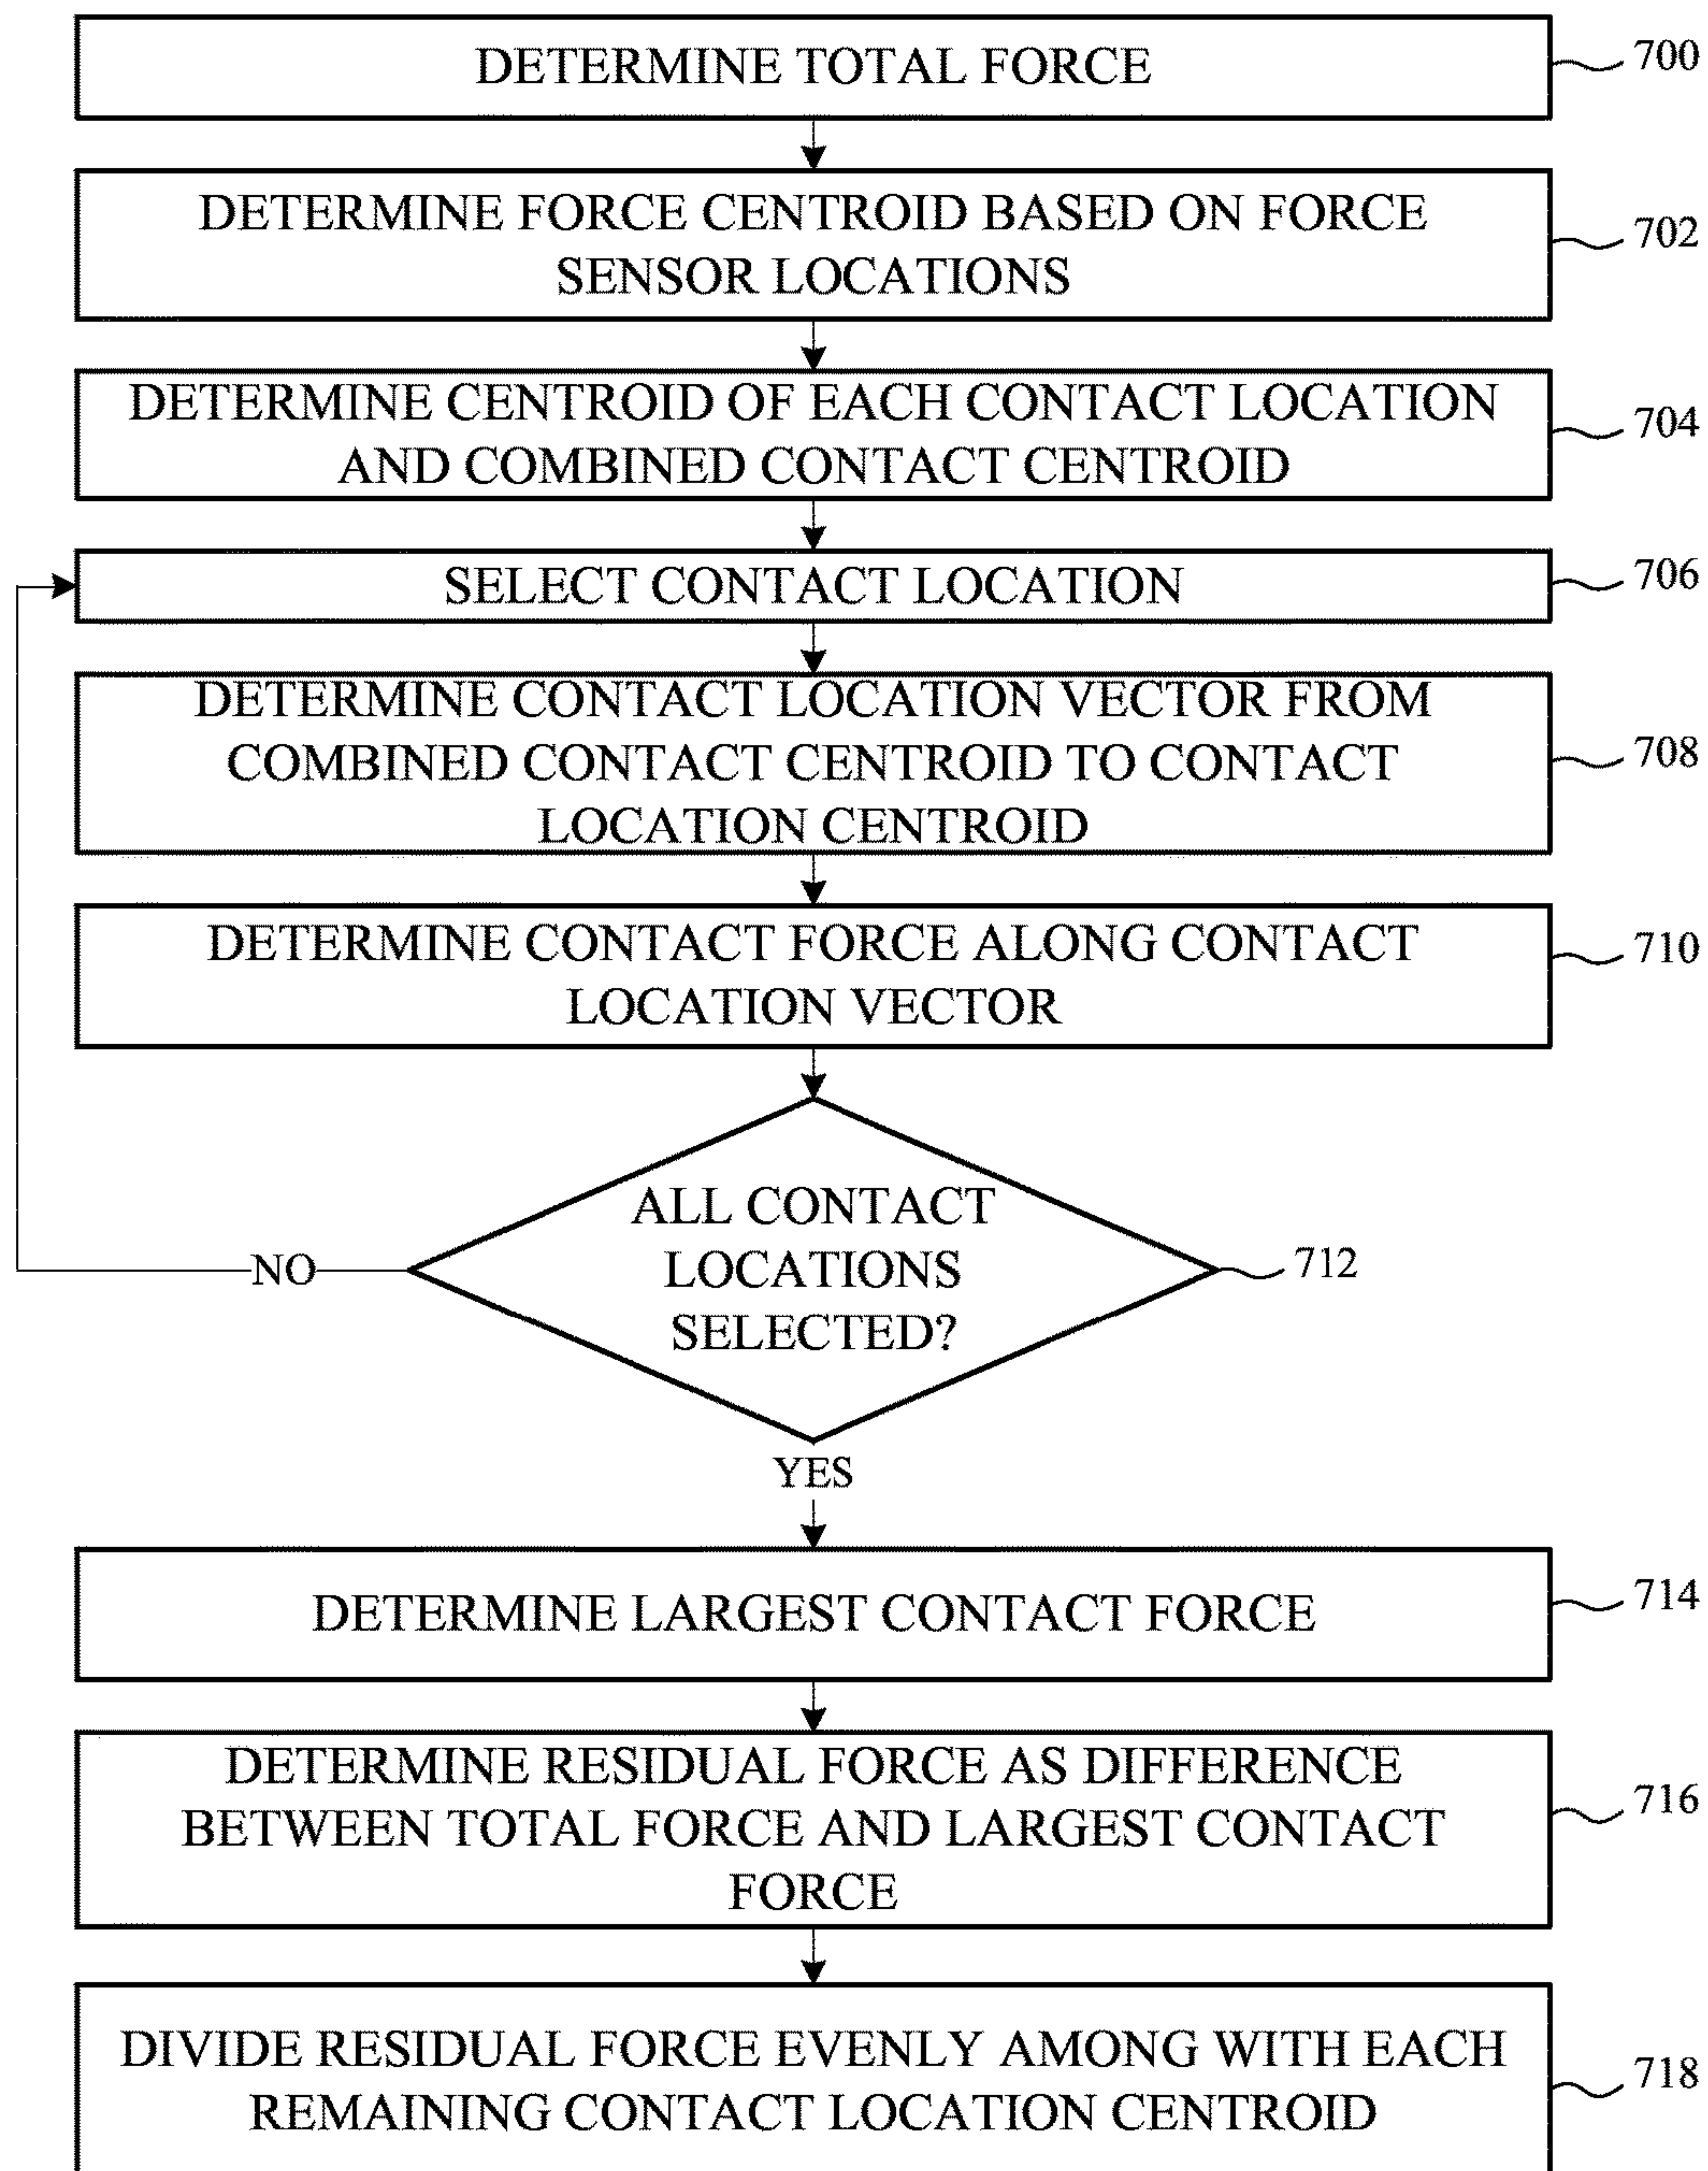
DETERMINE TOTAL FORCE

700

DETERMINE FORCE CENTROID BASED ON FORCE SENSOR LOCATIONS

702

DETERMINE CENTROID OF EACH CONTACT LOCATION AND COMBINED CONTACT CENTROID

704

SELECT CONTACT LOCATION

706

DETERMINE CONTACT LOCATION VECTOR FROM COMBINED CONTACT CENTROID TO CONTACT LOCATION CENTROID

708

DETERMINE CONTACT FORCE ALONG CONTACT LOCATION VECTOR

710

ALL CONTACT LOCATIONS SELECTED?

712

NO

YES

DETERMINE LARGEST CONTACT FORCE

714

DETERMINE RESIDUAL FORCE AS DIFFERENCE BETWEEN TOTAL FORCE AND LARGEST CONTACT FORCE

716

DIVIDE RESIDUAL FORCE EVENLY AMONG WITH EACH REMAINING CONTACT LOCATION CENTROID

718